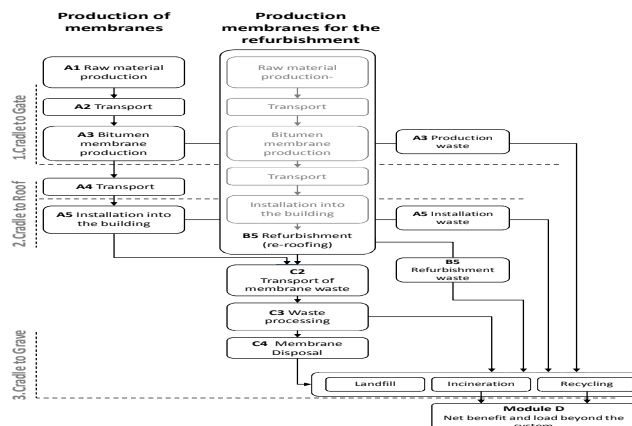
Production of membranes

Production membranes for the refurbishment

A1 Raw material production

A2 Transport

A3 Bitumen membrane production

A4 Transport

A5 Installation into the building

Raw material production-

Transport

Bitumen membrane production

Transport

Installation into the building

B5 Refurbishment (re-roofing)

A3 Production waste

A5 Installation waste

B5 Refurbishment waste

C2 Transport of membrane waste

C3 Waste processing

C4 Membrane Disposal

Landfill

Incineration

Recycling

Module D
Net benefit and load beyond the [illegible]

1.Cradle to Gate

2.Cradle to Roof

3.Cradle to Grave